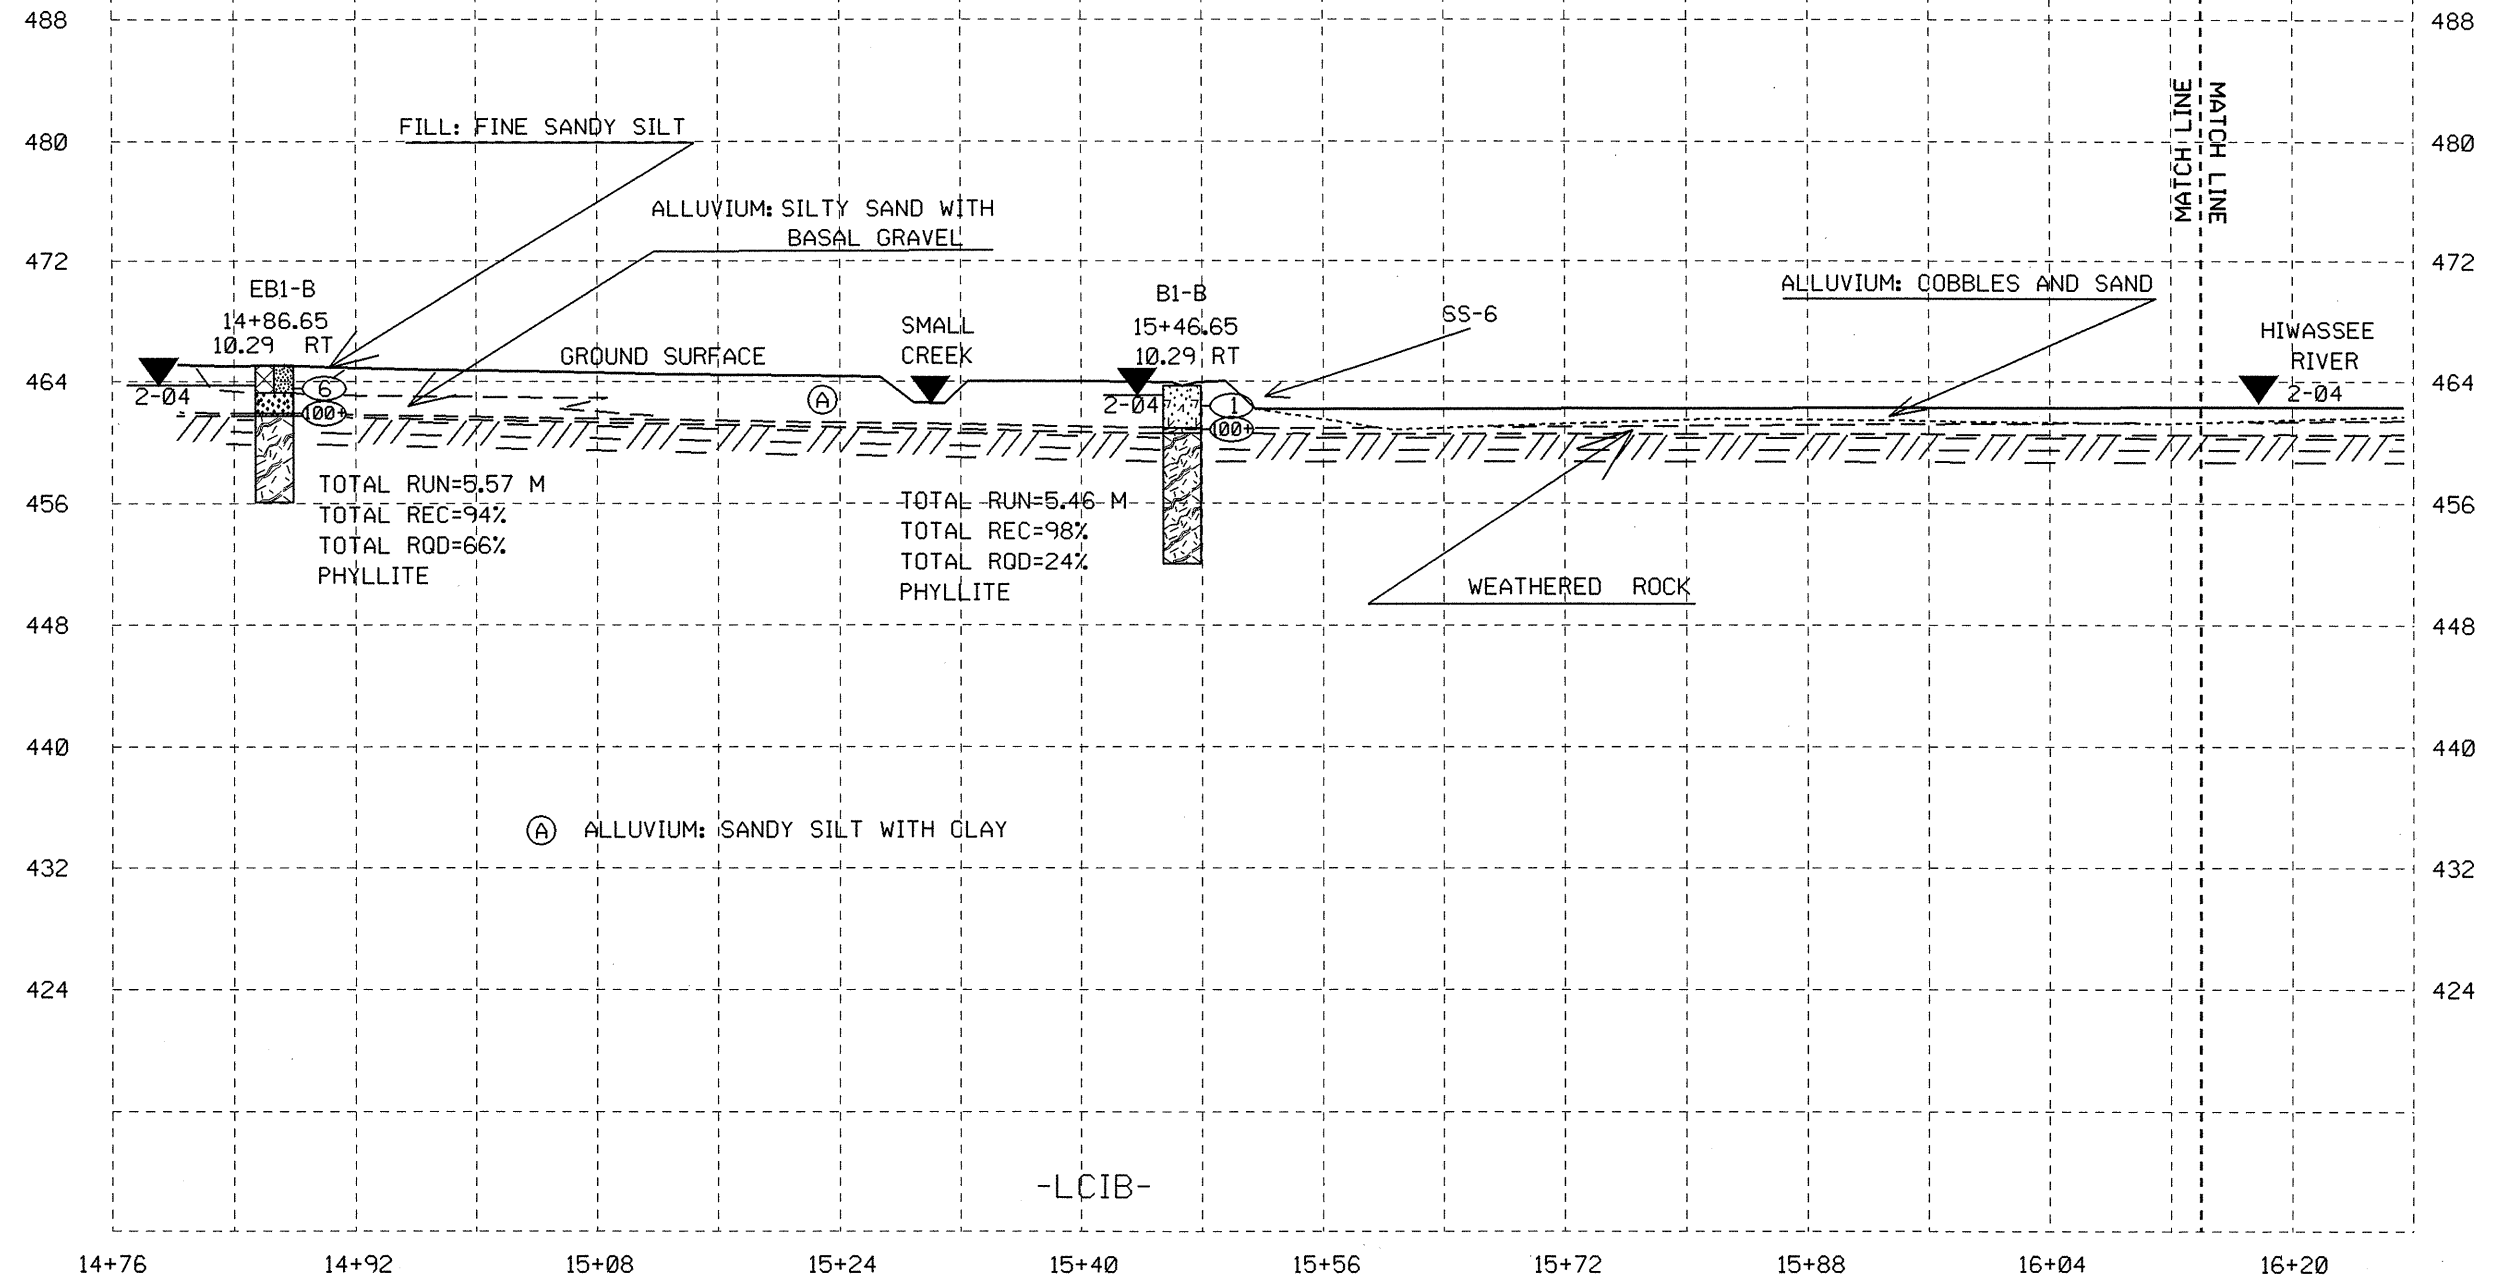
488
480
472
464
456
448
440
432
424

FILL: FINE SANDY SILT

ALLUVIUM: SILTY SAND WITH BASAL GRAVEL

MATCH LINE
MATCH LINE

ALLUVIUM: COBBLES AND SAND

EB1-B
14+86.65
10.29 RT

GROUND SURFACE

SMALL
CREEK

B1-B
15+46.65
10.29 RT

SS-6

HIWASSEE
RIVER

2-04
6
100+
A
2-04
1
100+
2-04

TOTAL RUN=5.57 M
TOTAL REC=94%
TOTAL RQD=66%
PHYLLITE

TOTAL RUN=5.46 M
TOTAL REC=98%
TOTAL RQD=24%
PHYLLITE

WEATHERED ROCK

A ALLUVIUM: SANDY SILT WITH CLAY

-LCIB-

488
480
472
464
456
448
440
432
424

14+76
14+92
15+08
15+24
15+40
15+56
15+72
15+88
16+04
16+20